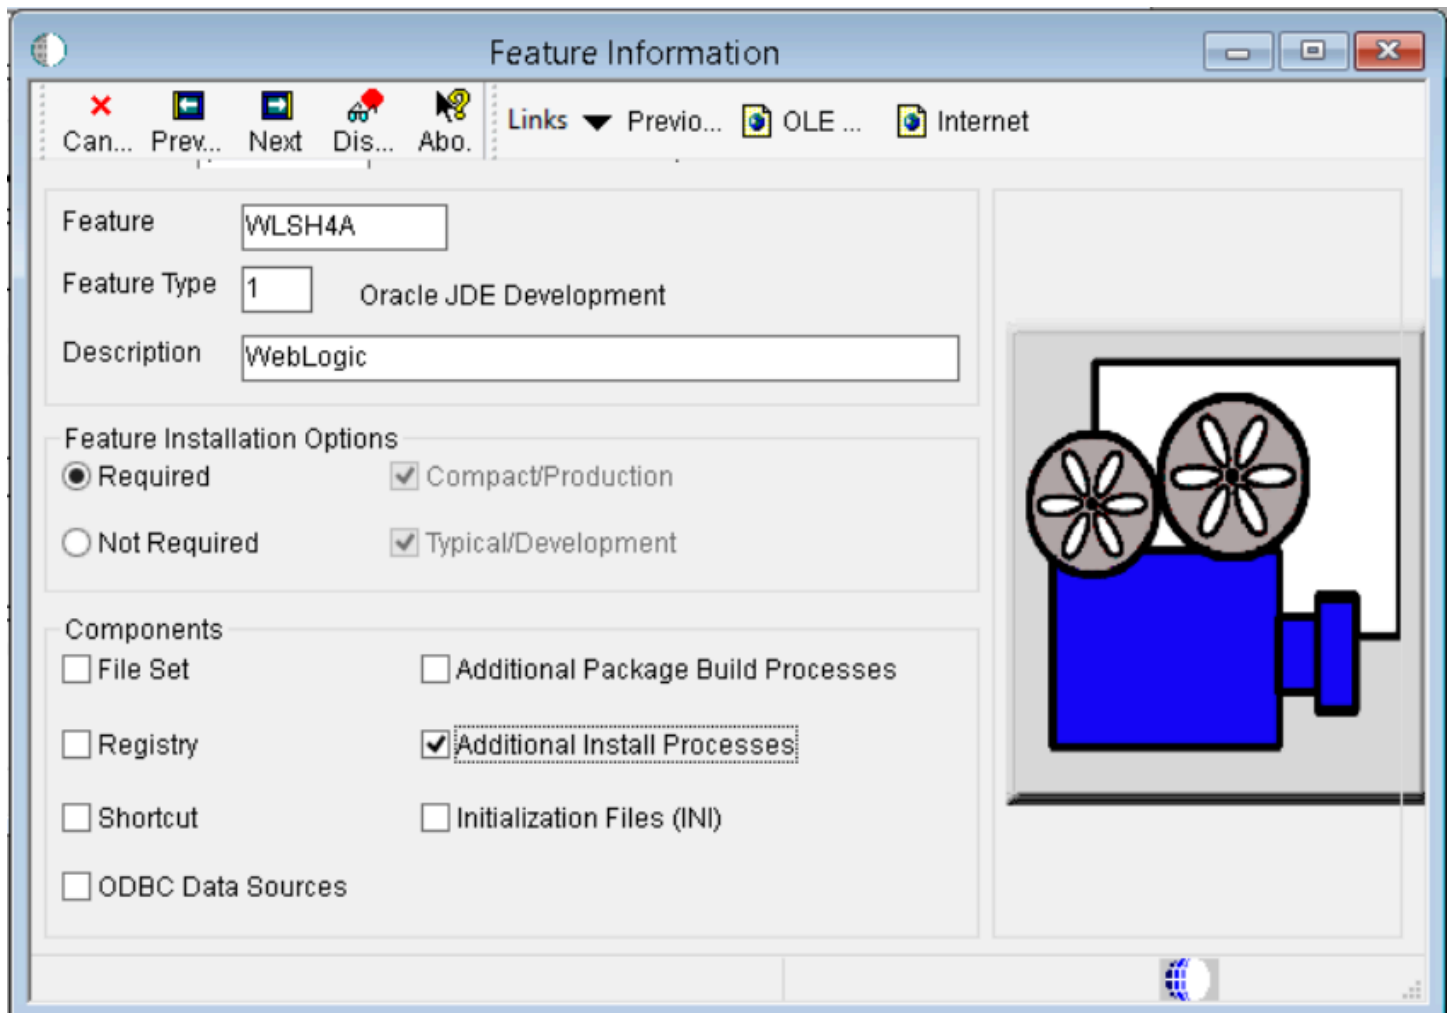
Feature Information

Can... Prev... Next Dis... Abo. Links Previo... OLE ... Internet

Feature WLSH4A

Feature Type 1 Oracle JDE Development

Description WebLogic

Feature Installation Options

Required

Not Required

Compact/Production

Typical/Development

Components

File Set

Registry

Shortcut

ODBC Data Sources

Additional Package Build Processes

Additional Install Processes

Initialization Files (INI)